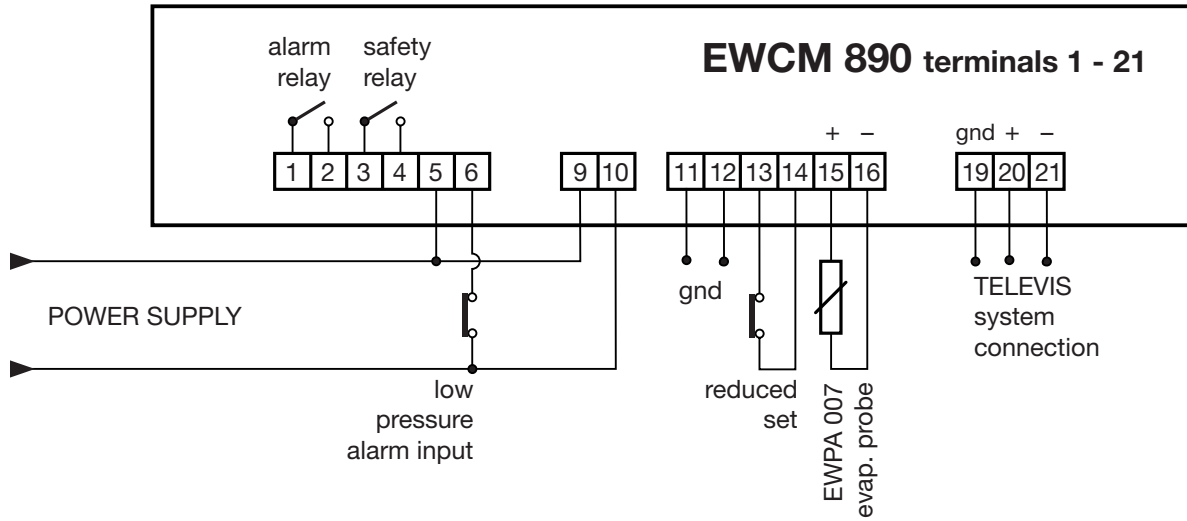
alarm relay

safety relay

EWCM 890 terminals 1 - 21

+ –

gnd + –

1 2 3 4 5 6

9 10

11 12 13 14 15 16

19 20 21

POWER SUPPLY

gnd

TELEVIS system connection

low pressure alarm input

reduced set

EWPA 007 evap. probe